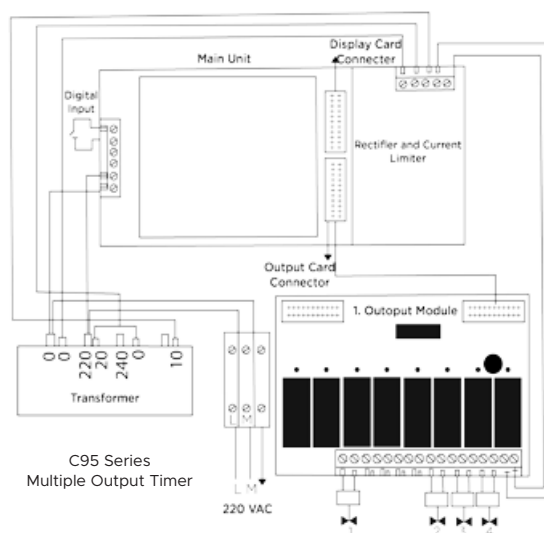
Main Unit

Display Card Connecter

Digital Input

Rectifier and Current Limiter

Output Card Connector

1. Outoput Module

0 0 220 0 240 0 10

Transformer

L M

L M

220 VAC

C95 Series
Multiple Output Timer

1 2 3 4